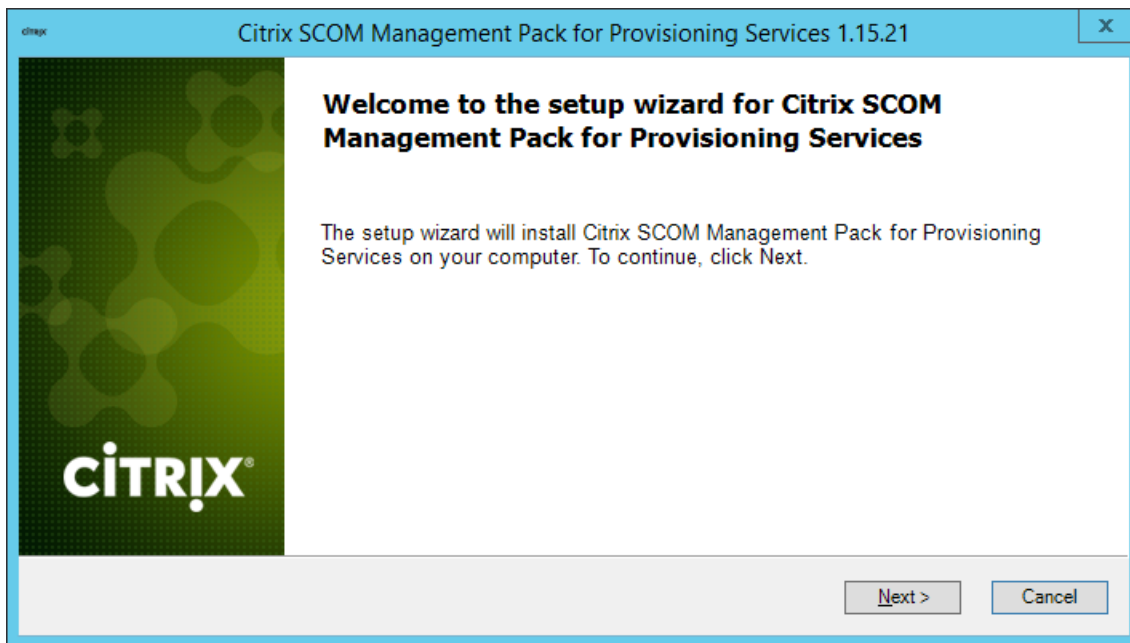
citrix

Citrix SCOM Management Pack for Provisioning Services 1.15.21

x

Welcome to the setup wizard for Citrix SCOM Management Pack for Provisioning Services

The setup wizard will install Citrix SCOM Management Pack for Provisioning Services on your computer. To continue, click Next.

CiTRIX®

Next >

Cancel